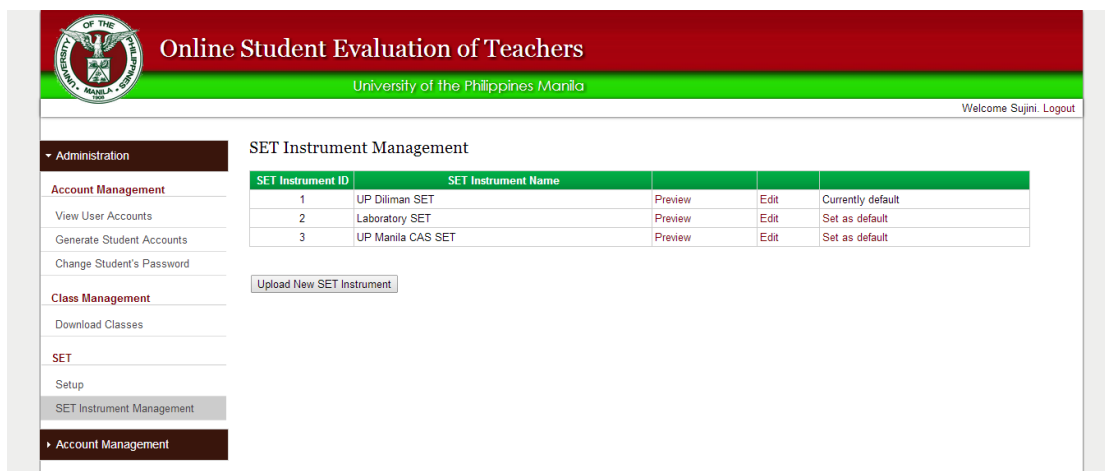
UNIVERSITY OF THE PHILIPPINES MANILA 1908

Online Student Evaluation of Teachers

University of the Philippines Manila

Welcome Sujini. Logout

Administration

Account Management

View User Accounts

Generate Student Accounts

Change Student's Password

Class Management

Download Classes

SET

Setup

SET Instrument Management

Account Management

SET Instrument Management

| SET Instrument ID | SET Instrument Name | | | |
|---|---|---|---|---|
| 1 | UP Diliman SET | Preview | Edit | Currently default |
| 2 | Laboratory SET | Preview | Edit | Set as default |
| 3 | UP Manila CAS SET | Preview | Edit | Set as default |

Upload New SET Instrument